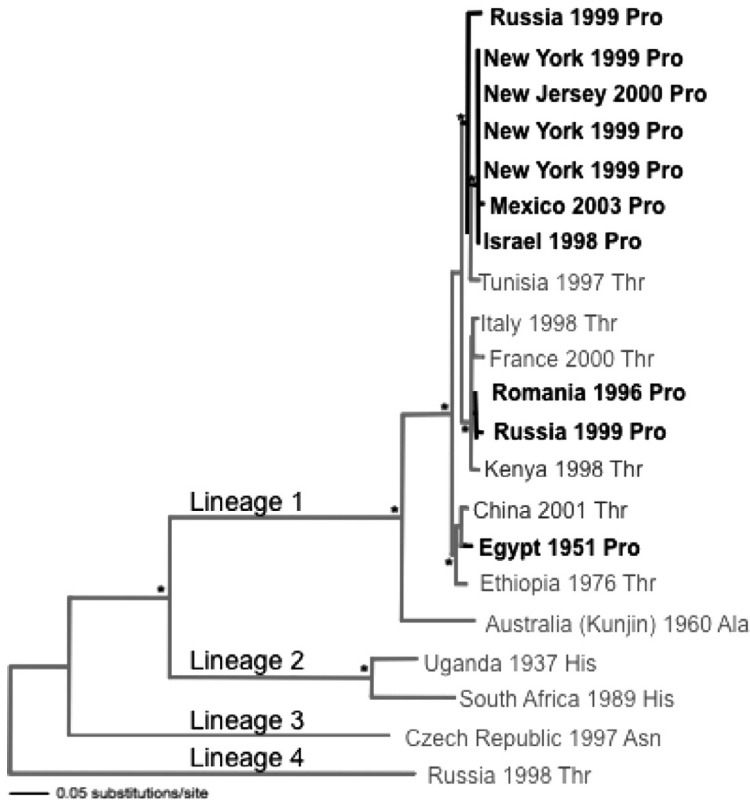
Russia 1999 Pro
New York 1999 Pro
New Jersey 2000 Pro
New York 1999 Pro
New York 1999 Pro
Mexico 2003 Pro
Israel 1998 Pro
Tunisia 1997 Thr
Italy 1998 Thr
France 2000 Thr
Romania 1996 Pro
Russia 1999 Pro
Kenya 1998 Thr
Lineage 1
China 2001 Thr
Egypt 1951 Pro
Ethiopia 1976 Thr
Australia (Kunjin) 1960 Ala
Lineage 2
Uganda 1937 His
South Africa 1989 His
Lineage 3
Czech Republic 1997 Asn
Lineage 4
Russia 1998 Thr
0.05 substitutions/site